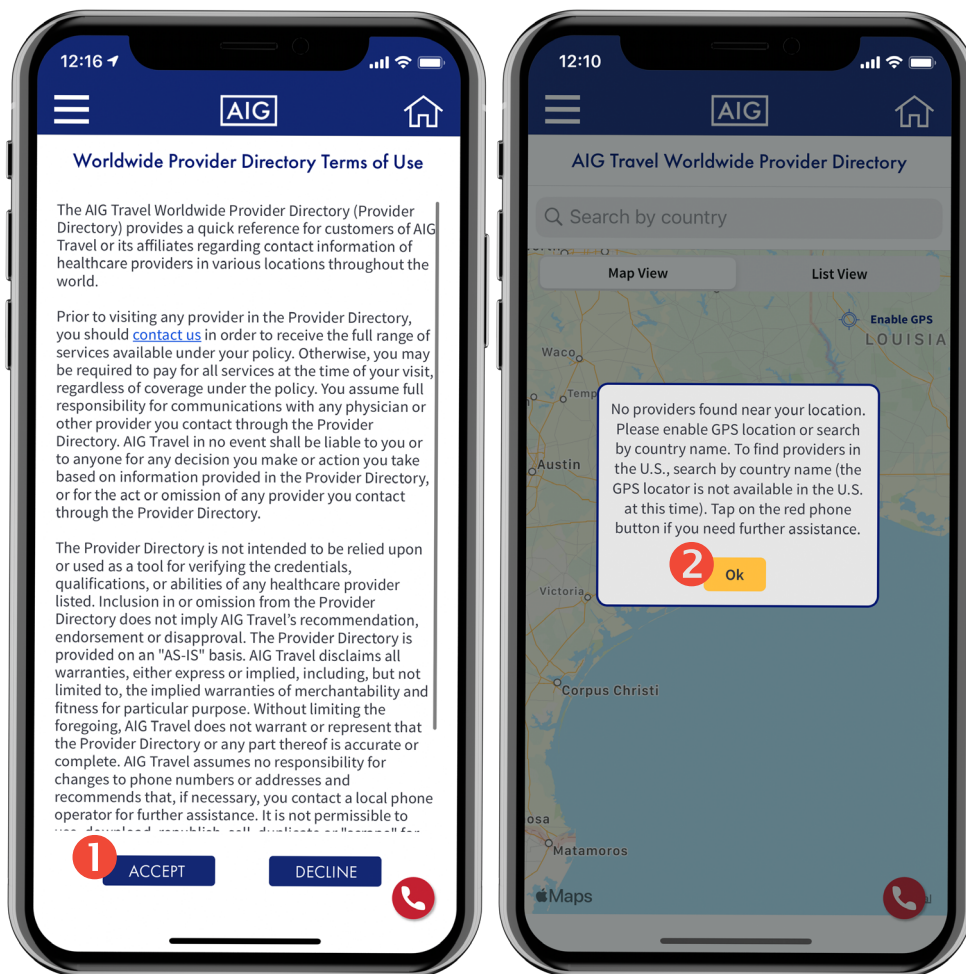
12:16

AIG

Worldwide Provider Directory Terms of Use

The AIG Travel Worldwide Provider Directory (Provider Directory) provides a quick reference for customers of AIG Travel or its affiliates regarding contact information of healthcare providers in various locations throughout the world.

Prior to visiting any provider in the Provider Directory, you should contact us in order to receive the full range of services available under your policy. Otherwise, you may be required to pay for all services at the time of your visit, regardless of coverage under the policy. You assume full responsibility for communications with any physician or other provider you contact through the Provider Directory. AIG Travel in no event shall be liable to you or to anyone for any decision you make or action you take based on information provided in the Provider Directory, or for the act or omission of any provider you contact through the Provider Directory.

The Provider Directory is not intended to be relied upon or used as a tool for verifying the credentials, qualifications, or abilities of any healthcare provider listed. Inclusion in or omission from the Provider Directory does not imply AIG Travel's recommendation, endorsement or disapproval. The Provider Directory is provided on an "AS-IS" basis. AIG Travel disclaims all warranties, either express or implied, including, but not limited to, the implied warranties of merchantability and fitness for particular purpose. Without limiting the foregoing, AIG Travel does not warrant or represent that the Provider Directory or any part thereof is accurate or complete. AIG Travel assumes no responsibility for changes to phone numbers or addresses and recommends that, if necessary, you contact a local phone operator for further assistance. It is not permissible to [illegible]

1

ACCEPT

DECLINE

12:10

AIG

AIG Travel Worldwide Provider Directory

Search by country

Map View

List View

Enable GPS

LOUISIA

Waco

Temp

Austin

Victoria

Corpus Christi

osa

Matamoros

Maps

No providers found near your location. Please enable GPS location or search by country name. To find providers in the U.S., search by country name (the GPS locator is not available in the U.S. at this time). Tap on the red phone button if you need further assistance.

2

Ok